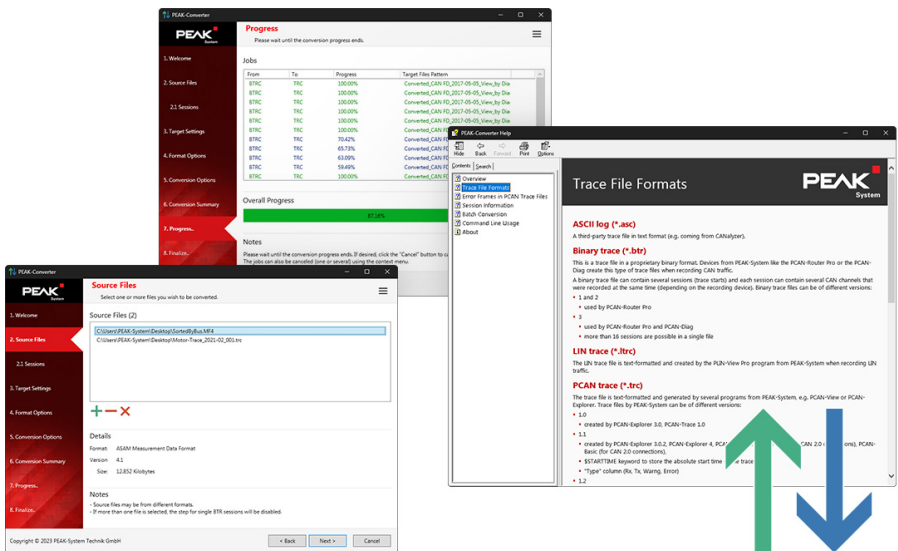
PEAK-Converter

PEAK System

1. Welcome
2. Source Files
2.1 Sessions
3. Target Settings
4. Format Options
5. Conversion Options
6. Conversion Summary
7. Progress...
8. Finalize...

Progress
Please wait until the conversion progress ends.

Jobs

| From | To | Progress | Target Files Pattern |
|---|---|---|---|
| BTRC | TRC | 100.00% | Converted_CAN FD_2017-05-05_View_by Dia |
| BTRC | TRC | 100.00% | Converted_CAN FD_2017-05-05_View_by Dia |
| BTRC | TRC | 100.00% | Converted_CAN FD_2017-05-05_View_by Dia |
| BTRC | TRC | 100.00% | Converted_CAN FD_2017-05-05_View_by Dia |
| BTRC | TRC | 100.00% | |
| BTRC | TRC | 100.00% | |
| BTRC | TRC | 70.42% | |
| BTRC | TRC | 65.73% | |
| BTRC | TRC | 63.09% | |
| BTRC | TRC | 59.49% | |
| BTRC | TRC | 100.00% | |

Overall Progress
87.16%

Notes
Please wait until the conversion progress ends. If desired, click the "Cancel" button to ca
The jobs can also be cancelled (one or several) using the context menu.

PEAK-Converter Help
Hide Back Forward Print Options
Contents Search
Overview
Trace File Formats
Error Frames in PCAN Trace Files
Session Information
Batch Conversion
Command Line Usage
About

Trace File Formats
PEAK System

ASCII log (*.asc)
A third-party trace file in text format (e.g. coming from CANalyzer).

Binary trace (*.btr)
This is a trace file in a proprietary binary format. Devices from PEAK-System like the PCAN-Router Pro or the PCAN-Diag create this type of trace files when recording CAN traffic.
A binary trace file can contain several sessions (trace starts) and each session can contain several CAN channels that were recorded at the same time (depending on the recording device). Binary trace files can be of different versions:
• 1 and 2
• used by PCAN-Router Pro
• 3
• used by PCAN-Router Pro and PCAN-Diag
• more than 16 sessions are possible in a single file

LIN trace (*.ltrc)
The LIN trace file is text-formatted and created by the PLIN-View Pro program from PEAK-System when recording LIN traffic.

PCAN trace (*.trc)
The trace file is text-formatted and generated by several programs from PEAK-System, e.g. PCAN-View or PCAN-Explorer. Trace files by PEAK-System can be of different versions:
• 1.0
• created by PCAN-Explorer 3.0, PCAN-Trace 1.0
• 1.1
• created by PCAN-Explorer 3.0.2, PCAN-Explorer 4, PCAN-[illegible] CAN 2.0 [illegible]), PCAN-Basic (for CAN 2.0 connections).
• $STARTTIME keyword to store the absolute start time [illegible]
• "Type" column (Rx, Tx, Warng, Error)
• 1.2

PEAK-Converter

PEAK System

1. Welcome
2. Source Files
2.1 Sessions
3. Target Settings
4. Format Options
5. Conversion Options
6. Conversion Summary
7. Progress...
8. Finalize...

Source Files
Select one or more files you wish to be converted.

Source Files (2)
C:\Users\PEAK-System\Desktop\SortedByBus.MF4
C:\Users\PEAK-System\Desktop\Motor-Trace_2021-02_001.trc

+ − ×

Details
Format: ASAM Measurement Data Format
Version: 4.1
Size: 12.852 Kilobytes

Notes
- Source files may be from different formats.
- If more than one file is selected, the step for single BTR sessions will be disabled.

Copyright © 2023 PEAK-System Technik GmbH
< Back Next > Cancel